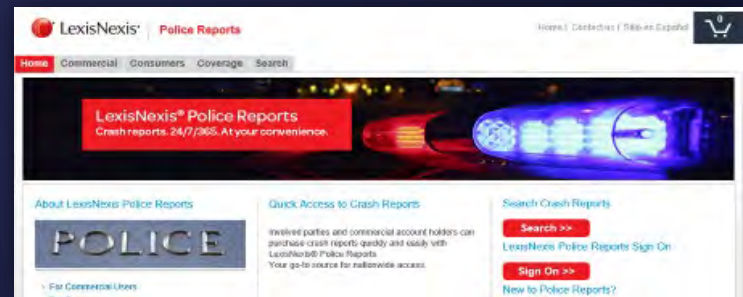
LexisNexis® | Police Reports

Home | Contact Us | Sitio en Español

0

Home Commercial Consumers Coverage Search

LexisNexis® Police Reports
Crash reports. 24/7/365. At your convenience.

About LexisNexis Police Reports

POLICE

For Commercial Users

Quick Access to Crash Reports

Involved parties and commercial account holders can purchase crash reports quickly and easily with LexisNexis® Police Reports.
Your go-to source for nationwide access.

Search Crash Reports

Search >>

LexisNexis Police Reports Sign On

Sign On >>

New to Police Reports?